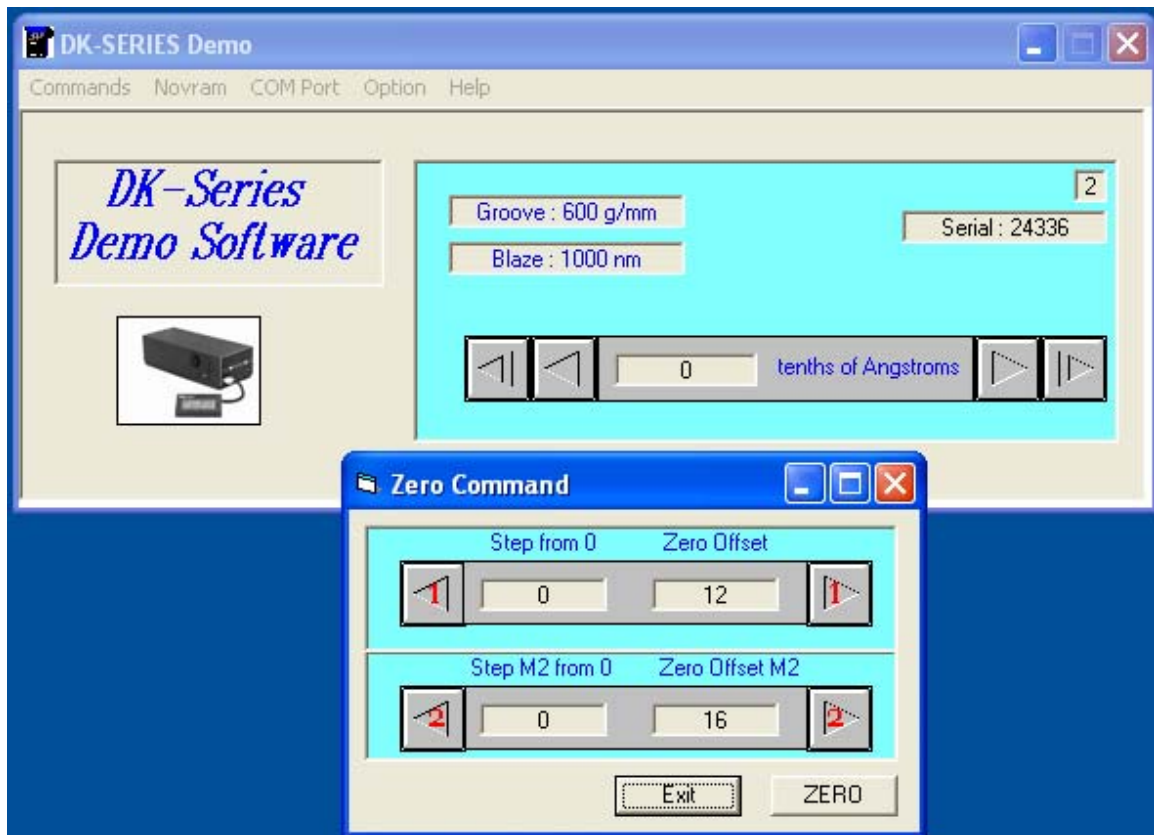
DK-SERIES Demo

Commands Novram COM Port Option Help

DK-Series
Demo Software

Groove : 600 g/mm

Blaze : 1000 nm

2

Serial : 24336

0

tenths of Angstroms

Zero Command

Step from 0

Zero Offset

1

0

12

1

Step M2 from 0

Zero Offset M2

2

0

16

2

Exit

ZERO